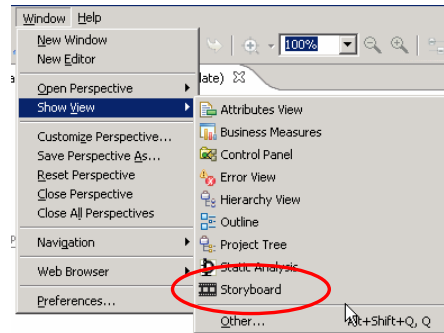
Window Help

New Window
New Editor

Open Perspective
Show View

Customize Perspective...
Save Perspective As...
Reset Perspective
Close Perspective
Close All Perspectives

Navigation

Web Browser

Preferences...

100%

date)

Attributes View
Business Measures
Control Panel
Error View
Hierarchy View
Outline
Project Tree
Static Analysis
Storyboard

Other... Alt+Shift+Q, Q